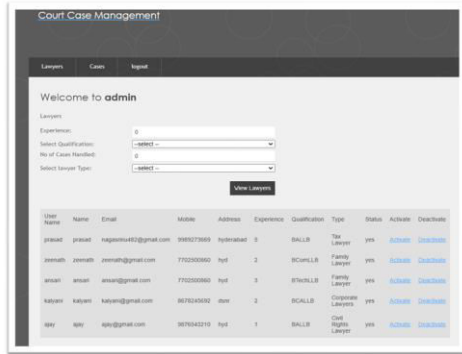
Court Case Management

Lawyers Cases logout

Welcome to admin

Lawyers

Experience: 0

Select Qualification: --select --

No of Cases Handled: 0

Select lawyer Type: --select --

View Lawyers

| User Name | Name | Email | Mobile | Address | Experience | Qualification | Type | Status | Activate | Deactivate |
|---|---|---|---|---|---|---|---|---|---|---|
| prasad | prasad | nagasrinu482@gmail.com | 9989273669 | hyderabad | 5 | BALLB | Tax Lawyer | yes | Activate | Deactivate |
| zeenath | zeenath | zeenath@gmail.com | 7702500860 | hyd | 2 | BComLLB | Family Lawyer | yes | Activate | Deactivate |
| ansari | ansari | ansari@gmail.com | 7702500860 | hyd | 2 | BTechLLB | Family Lawyer | yes | Activate | Deactivate |
| kalyani | kalyani | kalyani@gmail.com | 8679245692 | dsnr | 2 | BCALLB | Corporate Lawyers | yes | Activate | Deactivate |
| ajay | ajay | ajay@gmail.com | 9876543210 | hyd | 1 | BALLB | Civil Rights Lawyer | yes | Activate | Deactivate |